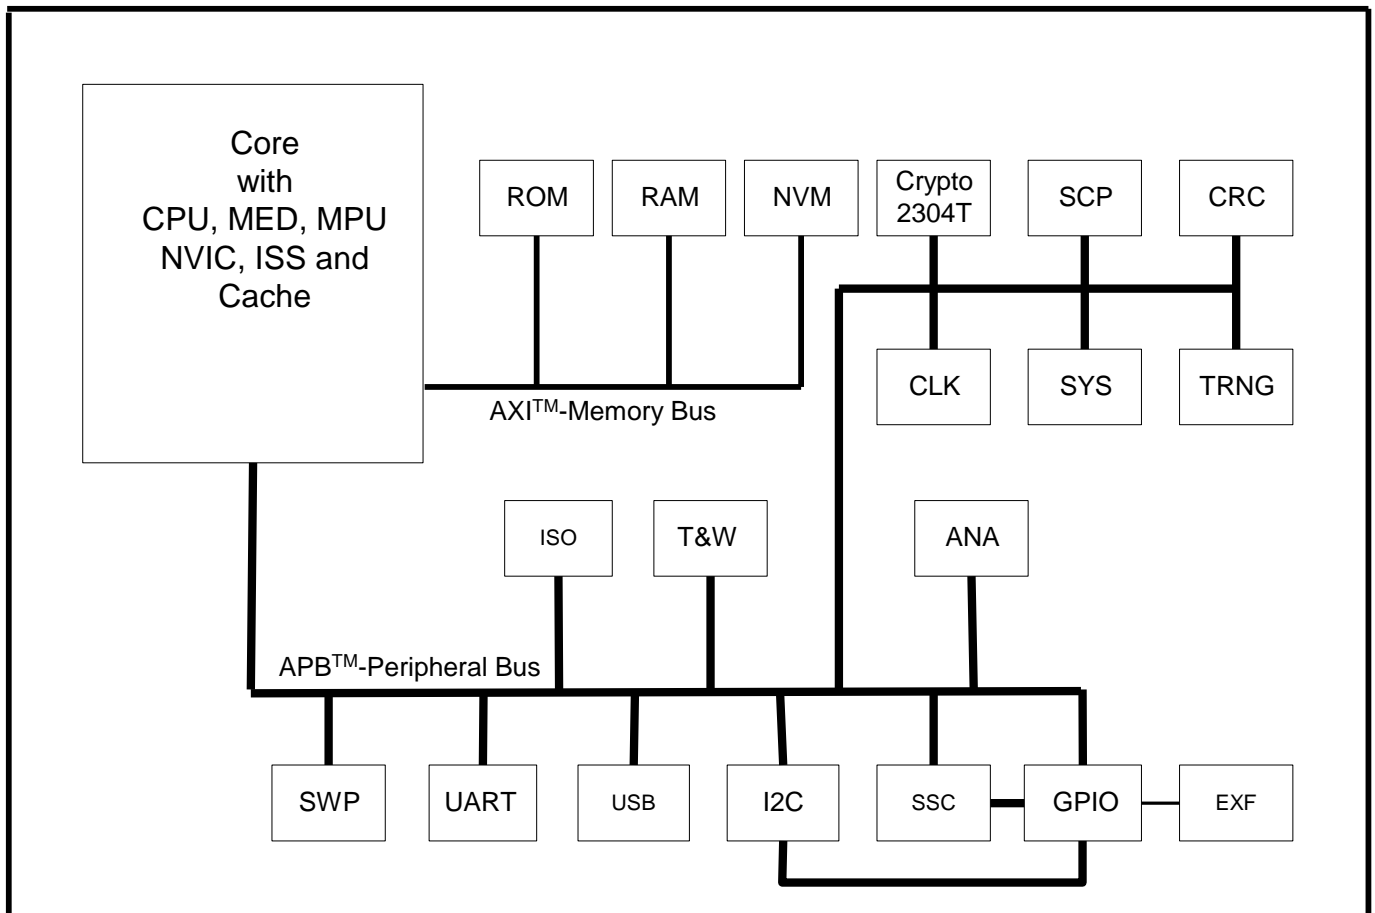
Core with CPU, MED, MPU NVIC, ISS and Cache

ROM

RAM

NVM

Crypto 2304T

SCP

CRC

CLK

SYS

TRNG

AXI$^{TM}$-Memory Bus

ISO

T&W

ANA

APB$^{TM}$-Peripheral Bus

SWP

UART

USB

I2C

SSC

GPIO

EXF